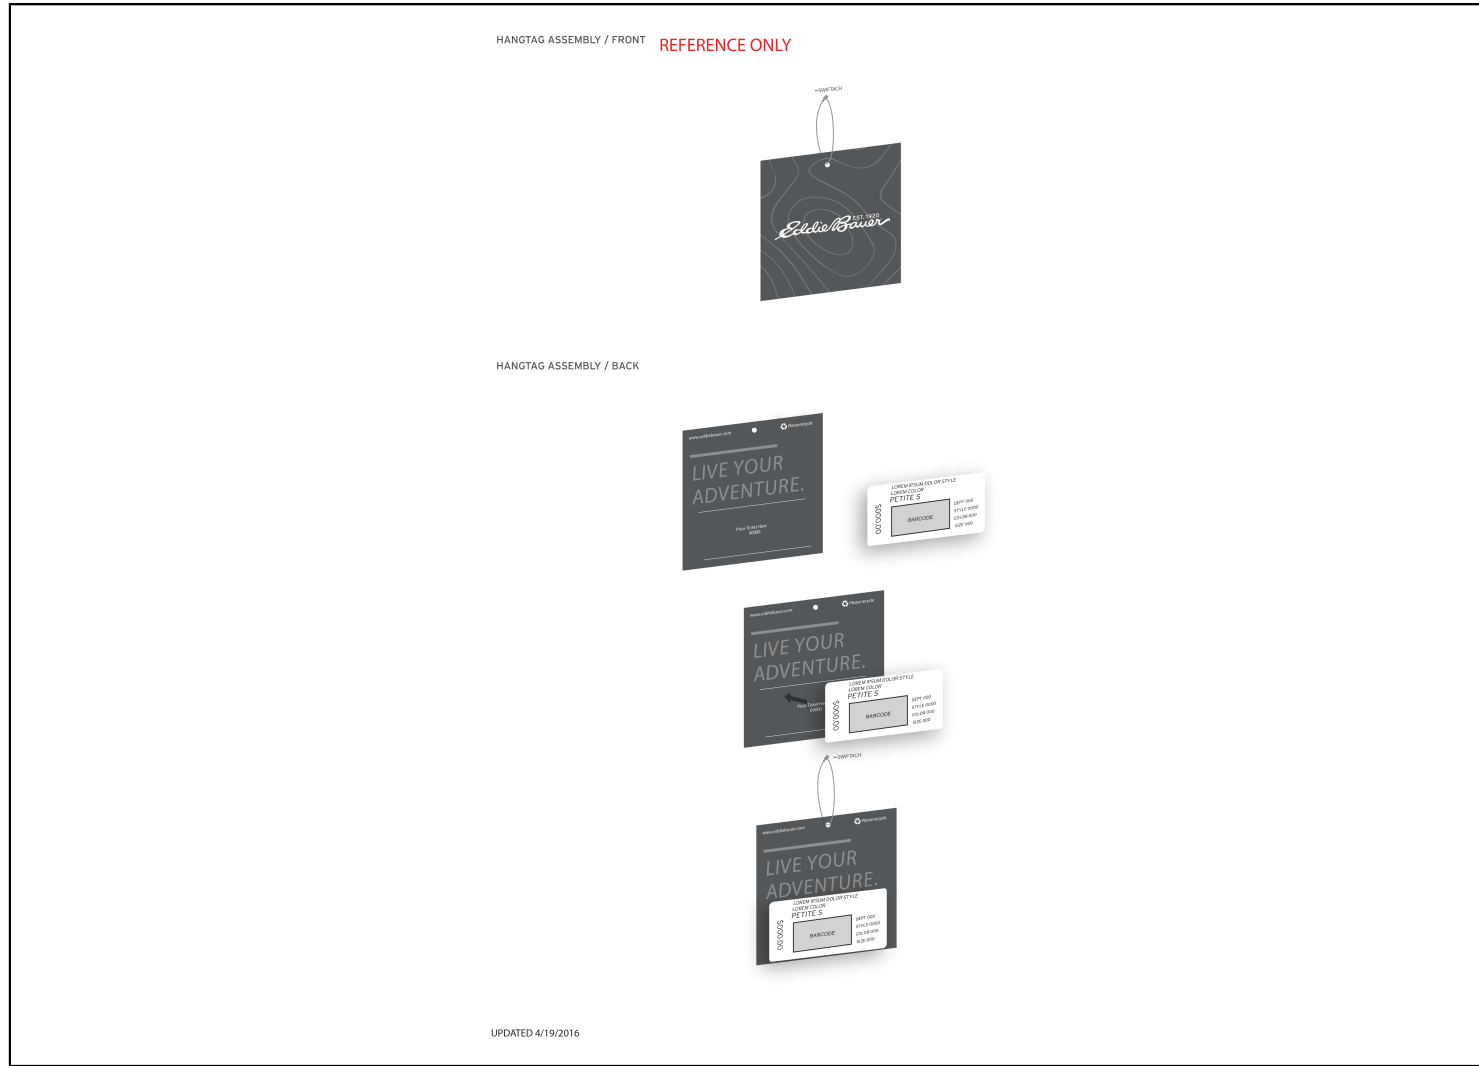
HANGTAG ASSEMBLY / FRONT REFERENCE ONLY

~SWIFTACH

EST. 1920
Eddie Bauer

HANGTAG ASSEMBLY / BACK

www.eddiebauer.com
Please recycle
LIVE YOUR ADVENTURE.
Price Ticket Here
00000

LOREM IPSUM DOLOR STYLE
LOREM COLOR
PETITE S
$000.00
BARCODE
DEPT 000
STYLE 0000
COLOR 000
SIZE 000

www.eddiebauer.com
Please recycle
LIVE YOUR ADVENTURE.
Price Ticket Here
00000

LOREM IPSUM DOLOR STYLE
LOREM COLOR
PETITE S
$000.00
BARCODE
DEPT 000
STYLE 0000
COLOR 000
SIZE 000

~SWIFTACH

www.eddiebauer.com
Please recycle
LIVE YOUR ADVENTURE.

LOREM IPSUM DOLOR STYLE
LOREM COLOR
PETITE S
$000.00
BARCODE
DEPT 000
STYLE 0000
COLOR 000
SIZE 000

UPDATED 4/19/2016